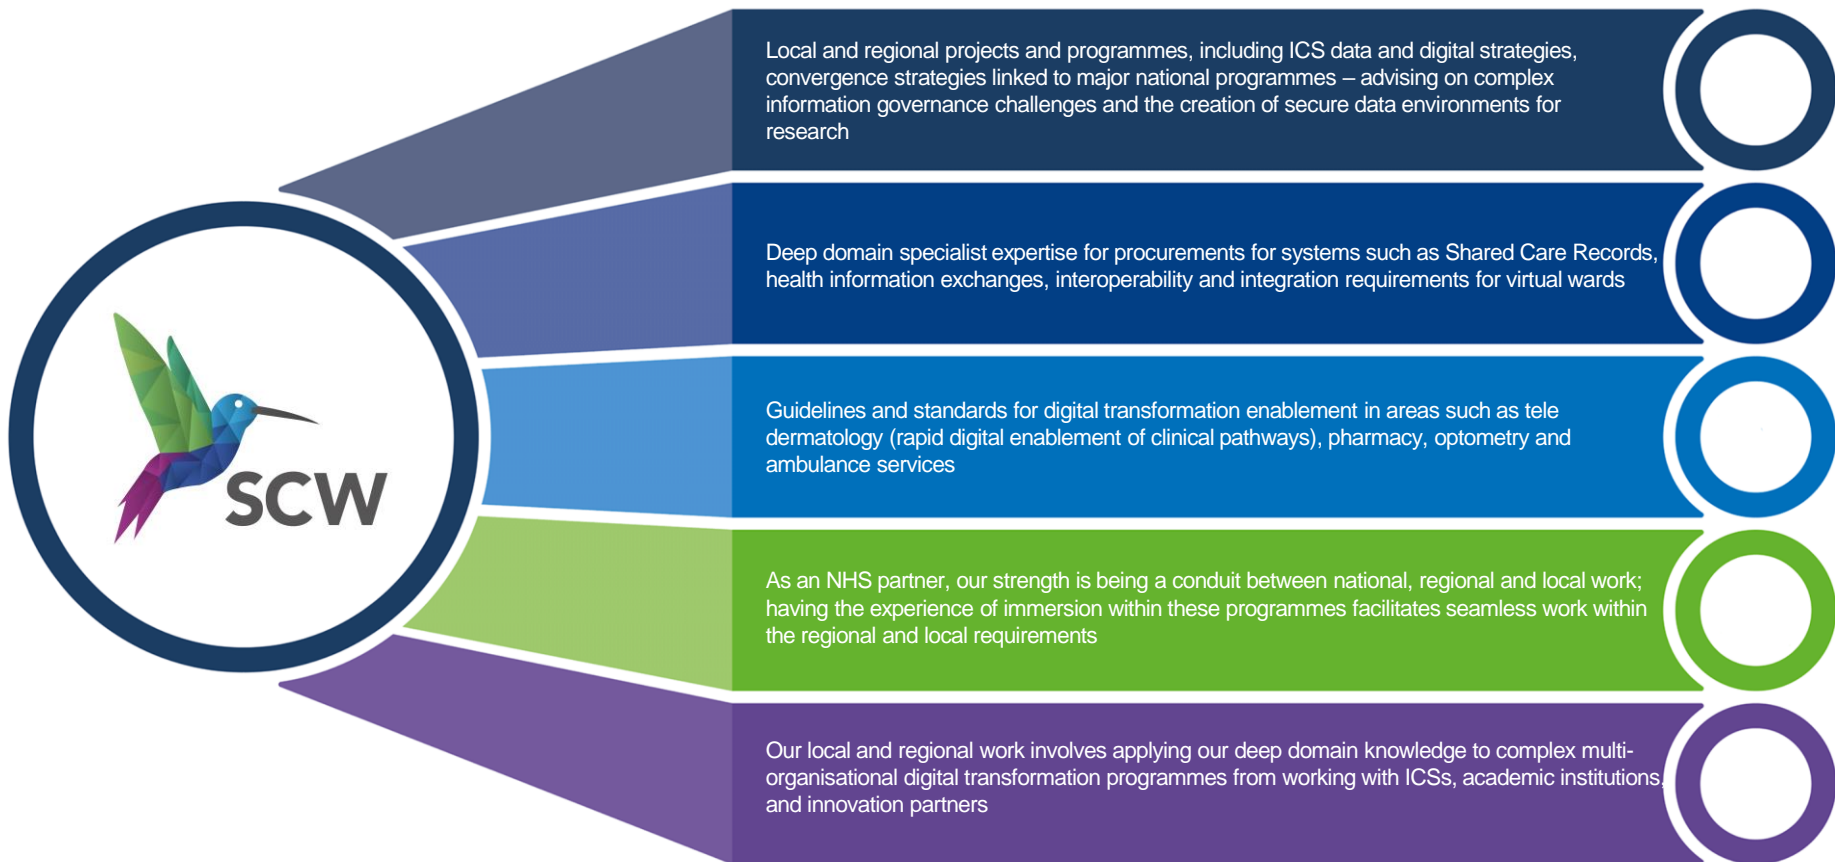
SCW

Local and regional projects and programmes, including ICS data and digital strategies, convergence strategies linked to major national programmes – advising on complex information governance challenges and the creation of secure data environments for research

Deep domain specialist expertise for procurements for systems such as Shared Care Records, health information exchanges, interoperability and integration requirements for virtual wards

Guidelines and standards for digital transformation enablement in areas such as tele dermatology (rapid digital enablement of clinical pathways), pharmacy, optometry and ambulance services

As an NHS partner, our strength is being a conduit between national, regional and local work; having the experience of immersion within these programmes facilitates seamless work within the regional and local requirements

Our local and regional work involves applying our deep domain knowledge to complex multi-organisational digital transformation programmes from working with ICSs, academic institutions, and innovation partners